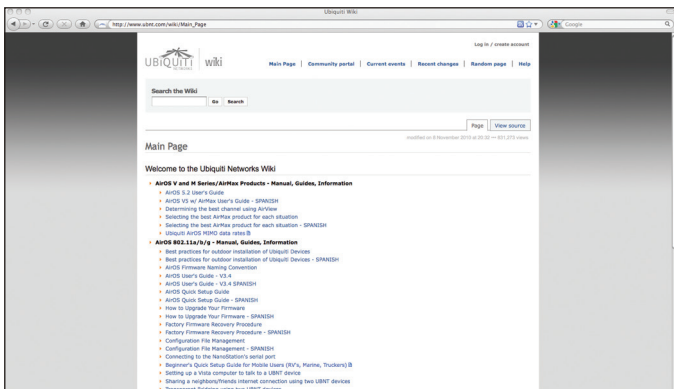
Ubiquiti Wiki

http://www.ubnt.com/wiki/Main_Page

Google

Log in / create account

UBiQUiTi NETWORKS | wiki

Main Page | Community portal | Current events | Recent changes | Random page | Help

Search the Wiki

Go Search

Page View source

modified on 8 November 2010 at 20:30 — 831,273 views

Main Page

Welcome to the Ubiquiti Networks Wiki

AirOS V and M Series/AirMax Products - Manual, Guides, Information
AirOS 5.2 User's Guide
AirOS V5 w/ AirMax User's Guide - SPANISH
Determining the best channel using AirView
Selecting the best AirMax product for each situation
Selecting the best AirMax product for each situation - SPANISH
Ubiquiti AirOS MIMO data rates

AirOS 802.11a/b/g - Manual, Guides, Information
Best practices for outdoor installation of Ubiquiti Devices
Best practices for outdoor installation of Ubiquiti Devices - SPANISH
AirOS Firmware Naming Convention
AirOS User's Guide - V3.4
AirOS User's Guide - V3.4 SPANISH
AirOS Quick Setup Guide
AirOS Quick Setup Guide - SPANISH
How to Upgrade Your Firmware
How to Upgrade Your Firmware - SPANISH
Factory Firmware Recovery Procedure
Factory Firmware Recovery Procedure - SPANISH
Configuration File Management
Configuration File Management - SPANISH
Connecting to the NanoStation's serial port
Beginner's Quick Setup Guide for Mobile Users (RV's, Marine, Truckers)
Setting up a Vista computer to talk to a UBNT device
Sharing a neighbors/friends internet connection using two UBNT devices
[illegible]